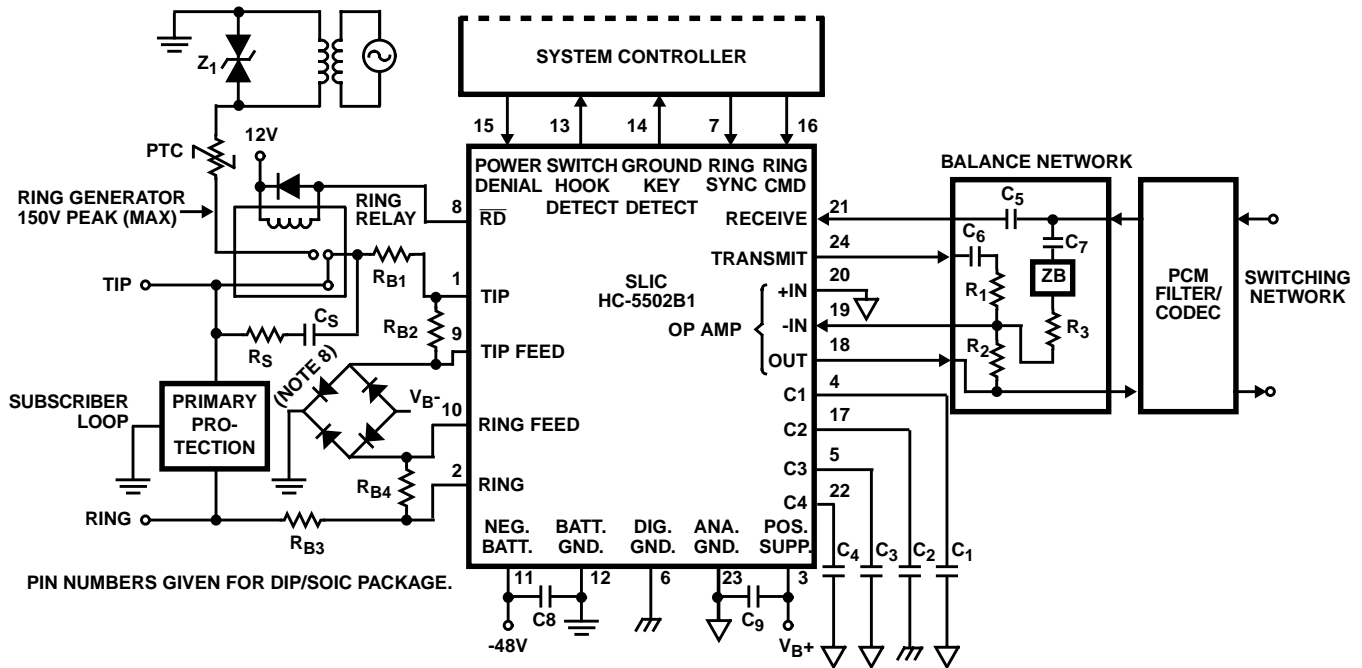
SYSTEM CONTROLLER

15 13 14 7 16

POWER DENIAL
SWITCH HOOK DETECT
GROUND KEY DETECT
RING SYNC
RING CMD

$Z_1$

12V

PTC

RING GENERATOR 150V PEAK (MAX)

RING RELAY

8 $\overline{RD}$

TIP

$R_{B1}$

1 TIP

$C_S$

$R_S$

$R_{B2}$

9 TIP FEED

(NOTE 8)

$V_{B}-$ 10 RING FEED

SUBSCRIBER LOOP

PRIMARY PRO-TECTION

$R_{B4}$

2 RING

RING

$R_{B3}$

SLIC HC-5502B1

RECEIVE 21

TRANSMIT 24

20 +IN

19

OP AMP -IN

18 OUT

C1 4

C2 17

C3 5

C4 22

NEG. BATT.
BATT. GND.
DIG. GND.
ANA. GND.
POS. SUPP.

11 12 6 23 3

C8

-48V

$C_9$

$V_{B}+$

$C_4$ $C_3$ $C_2$ $C_1$

BALANCE NETWORK

$C_5$

$C_6$

$C_7$

ZB

$R_1$

$R_3$

$R_2$

PCM FILTER/ CODEC

SWITCHING NETWORK

PIN NUMBERS GIVEN FOR DIP/SOIC PACKAGE.